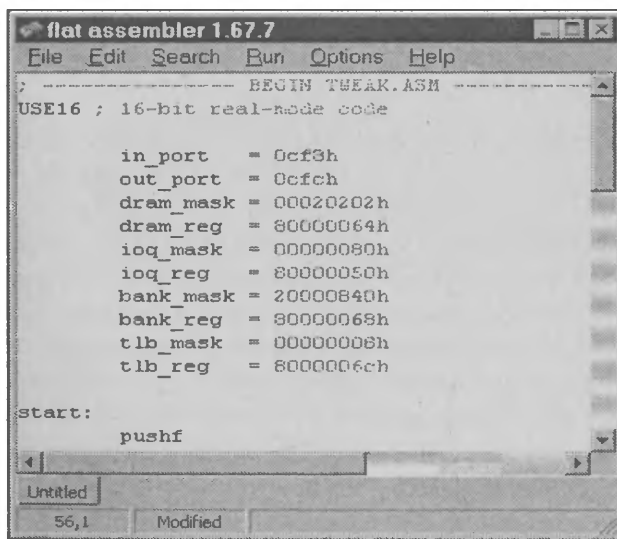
flat assembler 1.67.7

File Edit Search Run Options Help

; ---------------- BEGIN TWEAK.ASM ----------------
USE16 ; 16-bit real-mode code

in_port = 0cf3h
out_port = 0cfch
dram_mask = 00020202h
dram_reg = 80000064h
ioq_mask = 00000080h
ioq_reg = 80000050h
bank_mask = 20000840h
bank_reg = 80000068h
tlb_mask = 00000008h
tlb_reg = 8000006ch

start:
pushf

Untitled

56,1 Modified